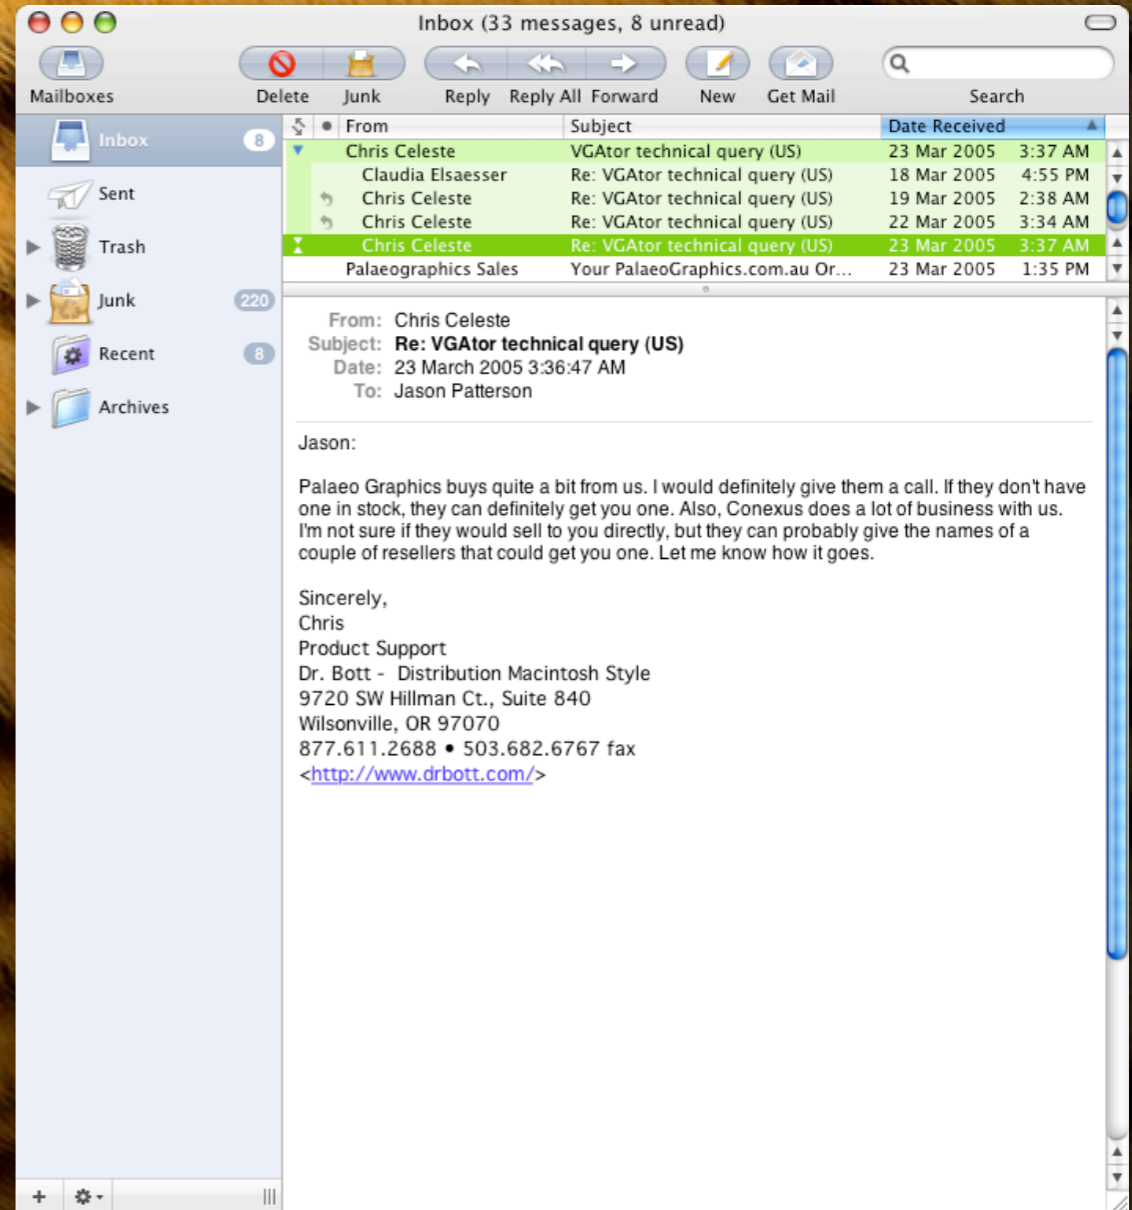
Inbox (33 messages, 8 unread)

Mailboxes Delete Junk Reply Reply All Forward New Get Mail Search

Inbox 8
Sent
Trash
Junk 220
Recent 8
Archives

| From | Subject | Date Received | |
|---|---|---|---|
| Chris Celeste | VGAtor technical query (US) | 23 Mar 2005 | 3:37 AM |
| Claudia Elsaesser | Re: VGAtor technical query (US) | 18 Mar 2005 | 4:55 PM |
| Chris Celeste | Re: VGAtor technical query (US) | 19 Mar 2005 | 2:38 AM |
| Chris Celeste | Re: VGAtor technical query (US) | 22 Mar 2005 | 3:34 AM |
| Chris Celeste | Re: VGAtor technical query (US) | 23 Mar 2005 | 3:37 AM |
| Palaeographics Sales | Your PalaeoGraphics.com.au Or... | 23 Mar 2005 | 1:35 PM |

From: Chris Celeste
Subject: Re: VGAtor technical query (US)
Date: 23 March 2005 3:36:47 AM
To: Jason Patterson

Jason:

Palaeo Graphics buys quite a bit from us. I would definitely give them a call. If they don't have one in stock, they can definitely get you one. Also, Conexus does a lot of business with us. I'm not sure if they would sell to you directly, but they can probably give the names of a couple of resellers that could get you one. Let me know how it goes.

Sincerely,
Chris
Product Support
Dr. Bott - Distribution Macintosh Style
9720 SW Hillman Ct., Suite 840
Wilsonville, OR 97070
877.611.2688 • 503.682.6767 fax
<http://www.drbott.com/>